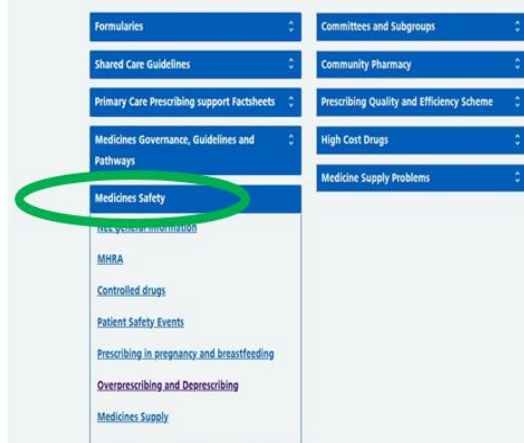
Formularies

Shared Care Guidelines

Primary Care Prescribing support Factsheets

Medicines Governance, Guidelines and Pathways

Medicines Safety

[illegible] general information

MHRA

Controlled drugs

Patient Safety Events

Prescribing in pregnancy and breastfeeding

Overprescribing and Deprescribing

Medicines Supply

Committees and Subgroups

Community Pharmacy

Prescribing Quality and Efficiency Scheme

High Cost Drugs

Medicine Supply Problems